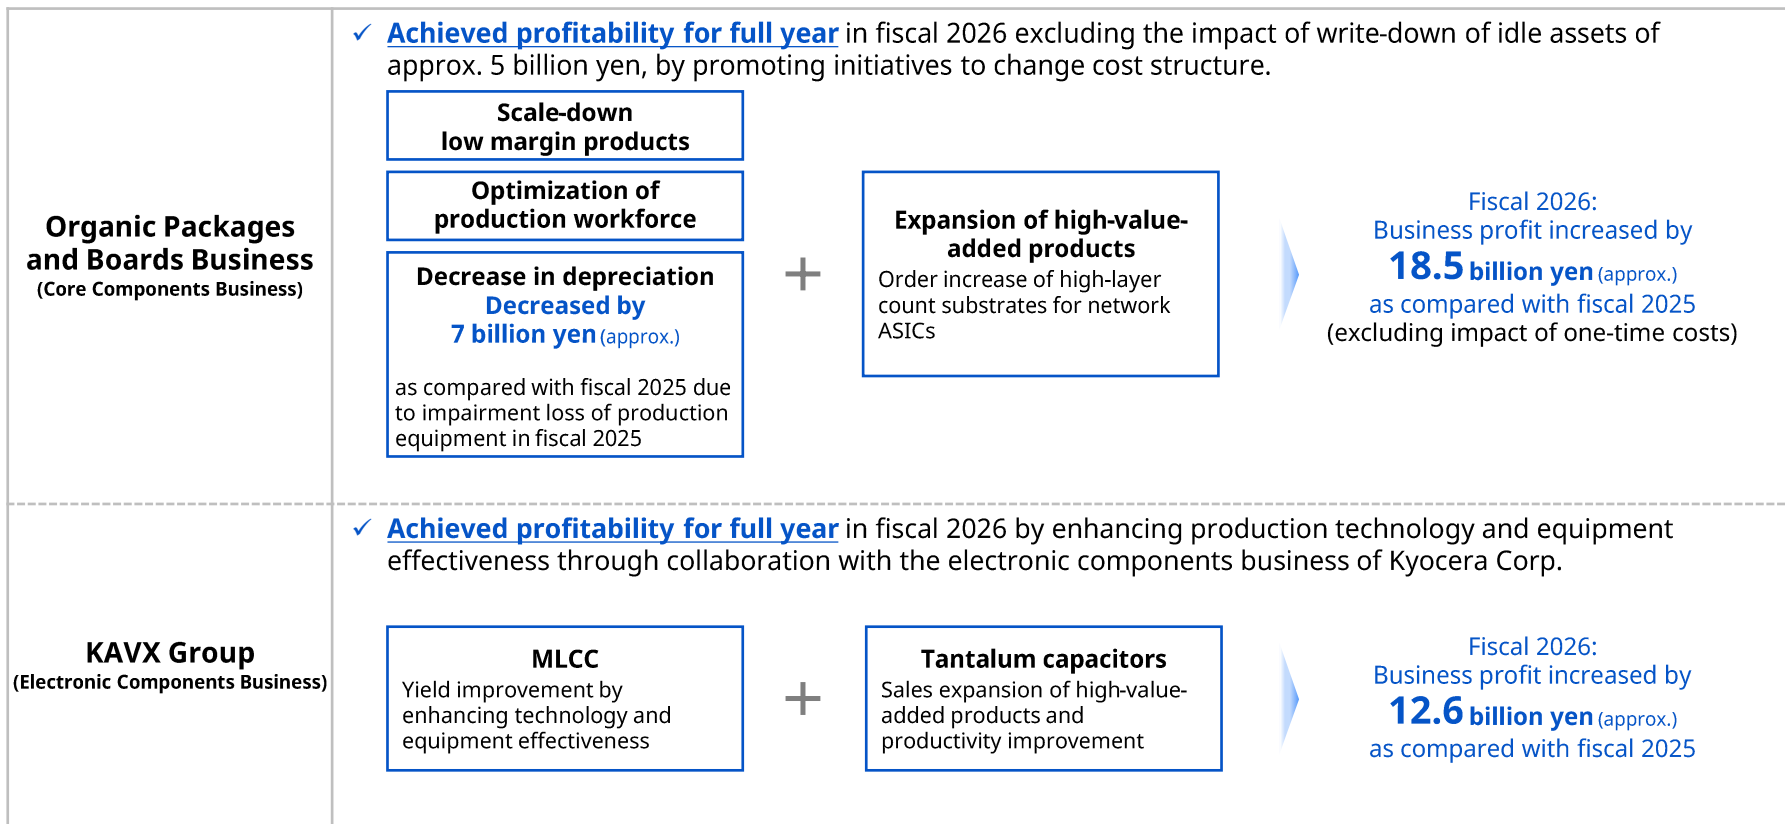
Organic Packages and Boards Business
(Core Components Business)

✓ Achieved profitability for full year in fiscal 2026 excluding the impact of write-down of idle assets of approx. 5 billion yen, by promoting initiatives to change cost structure.

Scale-down low margin products

Optimization of production workforce

Decrease in depreciation
Decreased by
7 billion yen (approx.)
as compared with fiscal 2025 due to impairment loss of production equipment in fiscal 2025

+

Expansion of high-value-added products
Order increase of high-layer count substrates for network ASICs

Fiscal 2026:
Business profit increased by
18.5 billion yen (approx.)
as compared with fiscal 2025
(excluding impact of one-time costs)

KAVX Group
(Electronic Components Business)

✓ Achieved profitability for full year in fiscal 2026 by enhancing production technology and equipment effectiveness through collaboration with the electronic components business of Kyocera Corp.

MLCC
Yield improvement by enhancing technology and equipment effectiveness

+

Tantalum capacitors
Sales expansion of high-value-added products and productivity improvement

Fiscal 2026:
Business profit increased by
12.6 billion yen (approx.)
as compared with fiscal 2025